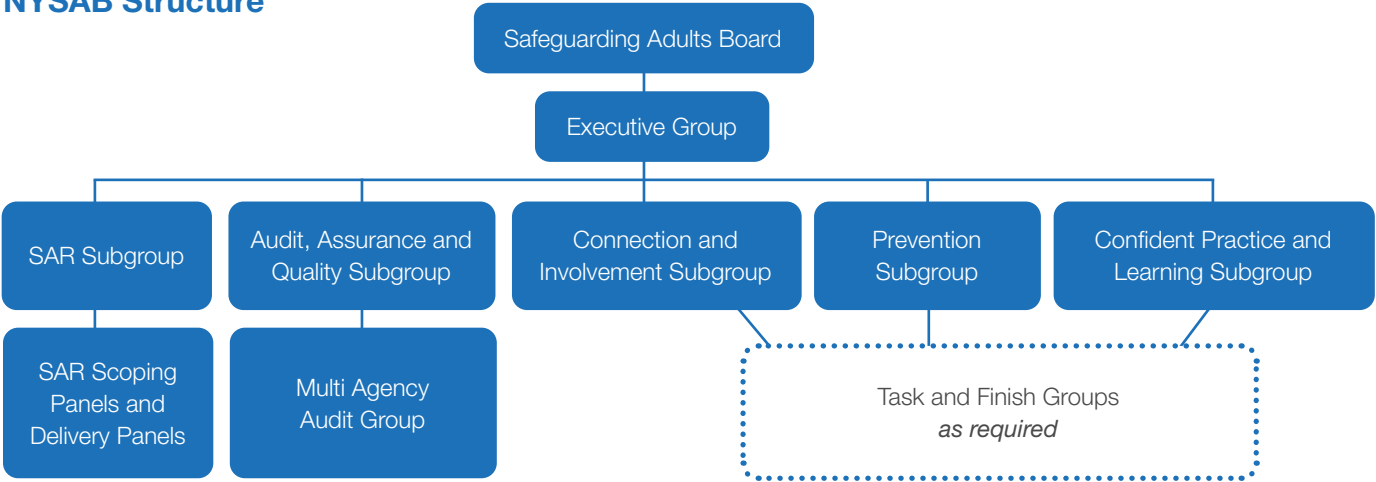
NYSAB Structure

Safeguarding Adults Board

Executive Group

SAR Subgroup

Audit, Assurance and Quality Subgroup

Connection and Involvement Subgroup

Prevention Subgroup

Confident Practice and Learning Subgroup

SAR Scoping Panels and Delivery Panels

Multi Agency Audit Group

Task and Finish Groups *as required*